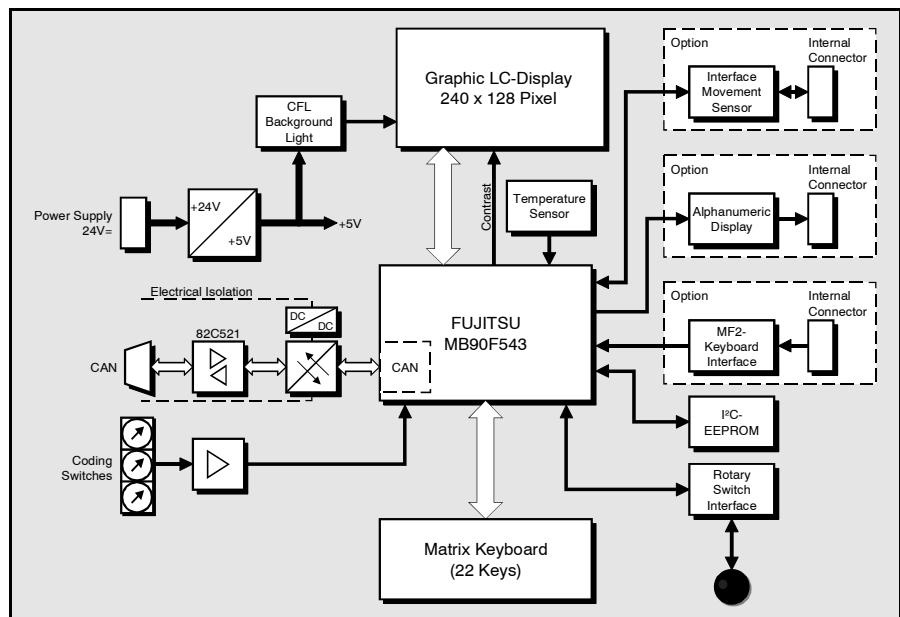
Graphic LC-Display
240 x 128 Pixel

CFL Background Light

Power Supply 24V=

+24V

+5V

+5V

Contrast

Temperature Sensor

Electrical Isolation

DC
DC

82C521

CAN

FUJITSU
MB90F543

CAN

Coding Switches

Matrix Keyboard
(22 Keys)

Option

Interface Movement Sensor

Internal Connector

Option

Alphanumeric Display

Internal Connector

Option

MF2-Keyboard Interface

Internal Connector

I²C-EEPROM

Rotary Switch Interface